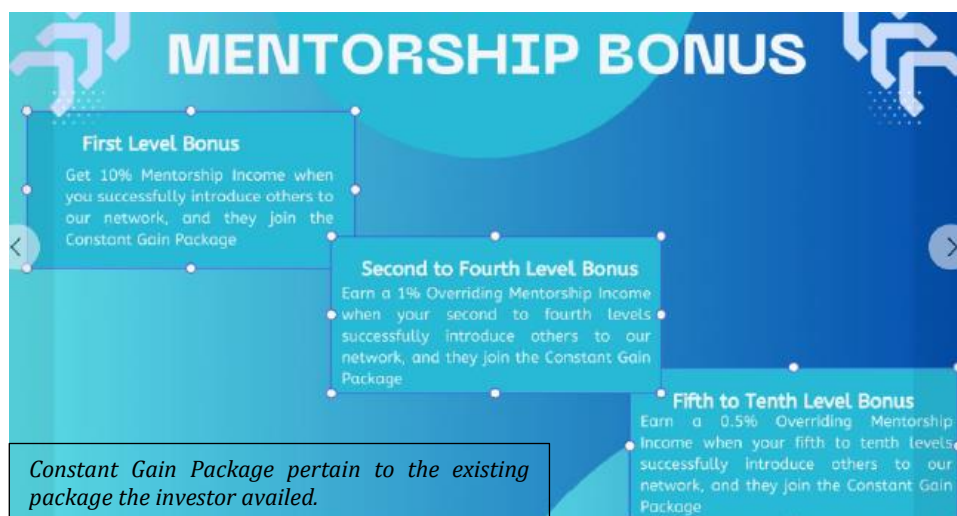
MENTORSHIP BONUS

First Level Bonus

Get 10% Mentorship Income when you successfully introduce others to our network, and they join the Constant Gain Package

Second to Fourth Level Bonus

Earn a 1% Overriding Mentorship Income when your second to fourth levels successfully introduce others to our network, and they join the Constant Gain Package

Fifth to Tenth Level Bonus

Earn a 0.5% Overriding Mentorship Income when your fifth to tenth levels successfully introduce others to our network, and they join the Constant Gain Package

Constant Gain Package pertain to the existing package the investor availed.